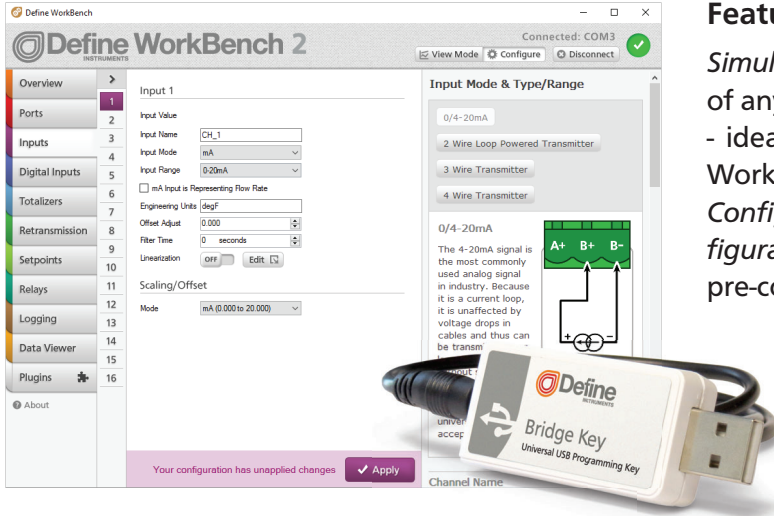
Define WorkBench

Define WorkBench 2
INSTRUMENTS

Connected: COM3

View Mode Configure Disconnect

Overview
Ports
Inputs
Digital Inputs
Totalizers
Retransmission
Setpoints
Relays
Logging
Data Viewer
Plugins
About

1
2
3
4
5
6
7
8
9
10
11
12
13
14
15
16

Input 1

Input Value

Input Name CH_1
Input Mode mA
Input Range 0-20mA
mA Input is Representing Flow Rate
Engineering Units degF
Offset Adjust 0.000
Filter Time 0 seconds
Linearization OFF Edit

Scaling/Offset

Mode mA (0.000 to 20.000)

Input Mode & Type/Range

0/4-20mA
2 Wire Loop Powered Transmitter
3 Wire Transmitter
4 Wire Transmitter

0/4-20mA

The 4-20mA signal is the most commonly used analog signal in industry. Because it is a current loop, it is unaffected by voltage drops in cables and thus can be transm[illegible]

A+ B+ B-

univ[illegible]
accep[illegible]

Your configuration has unapplied changes

Apply

Channel Name

Define
INSTRUMENTS
Bridge Key
Universal USB Programming Key

Featu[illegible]

Simul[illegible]
of an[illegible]
- idea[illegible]
Work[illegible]
Confi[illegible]
figura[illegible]
pre-co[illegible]